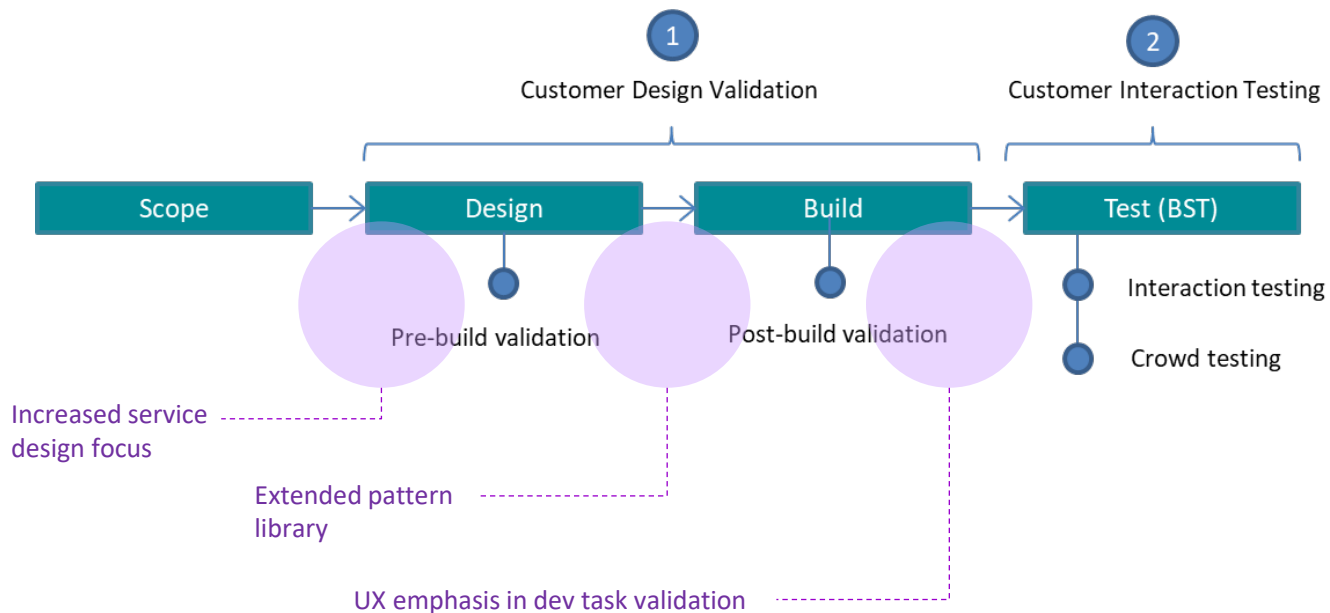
1

Customer Design Validation

2

Customer Interaction Testing

Scope

Design

Build

Test (BST)

Pre-build validation

Post-build validation

Interaction testing

Crowd testing

Increased service design focus

Extended pattern library

UX emphasis in dev task validation